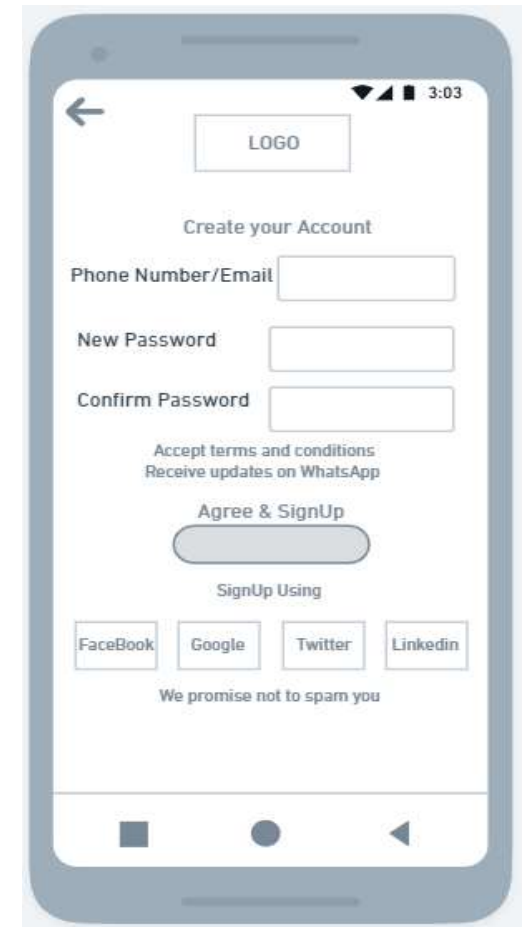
3:03

LOGO

Create your Account

Phone Number/Email

New Password

Confirm Password

Accept terms and conditions
Receive updates on WhatsApp

Agree & SignUp

SignUp Using

FaceBook Google Twitter Linkedin

We promise not to spam you